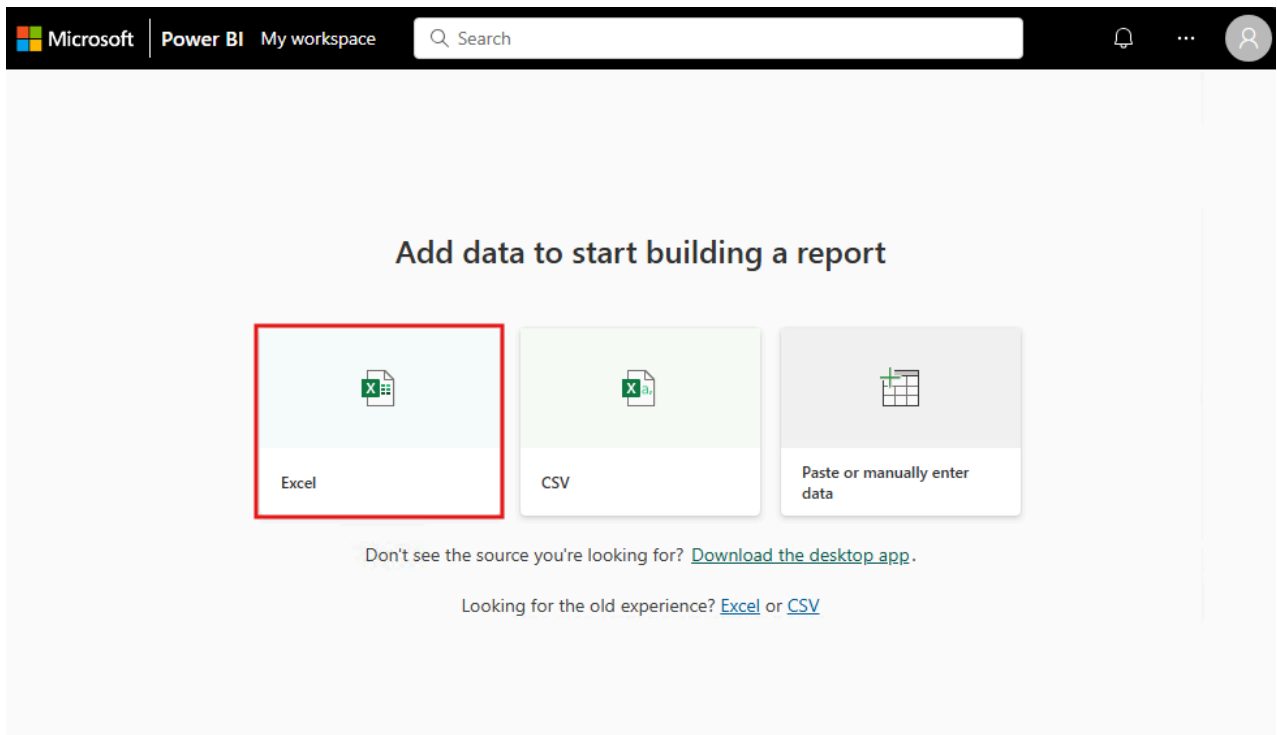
Microsoft | Power BI My workspace

Search

Add data to start building a report

Excel

CSV

Paste or manually enter data

Don't see the source you're looking for? Download the desktop app.

Looking for the old experience? Excel or CSV